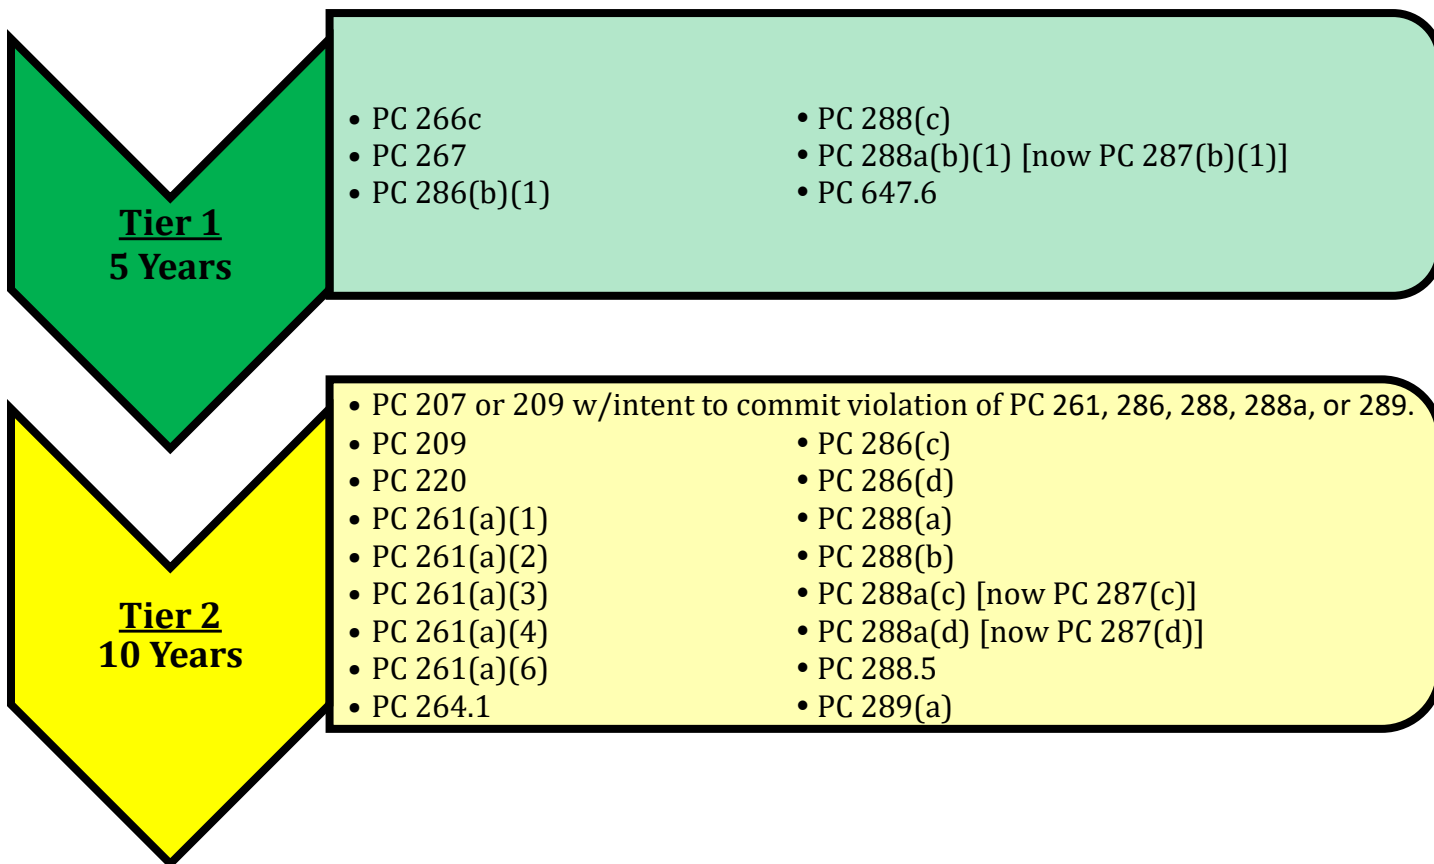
Tier 1
5 Years

• PC 266c
• PC 267
• PC 286(b)(1)

• PC 288(c)
• PC 288a(b)(1) [now PC 287(b)(1)]
• PC 647.6

Tier 2
10 Years

• PC 207 or 209 w/intent to commit violation of PC 261, 286, 288, 288a, or 289.
• PC 209
• PC 220
• PC 261(a)(1)
• PC 261(a)(2)
• PC 261(a)(3)
• PC 261(a)(4)
• PC 261(a)(6)
• PC 264.1

• PC 286(c)
• PC 286(d)
• PC 288(a)
• PC 288(b)
• PC 288a(c) [now PC 287(c)]
• PC 288a(d) [now PC 287(d)]
• PC 288.5
• PC 289(a)